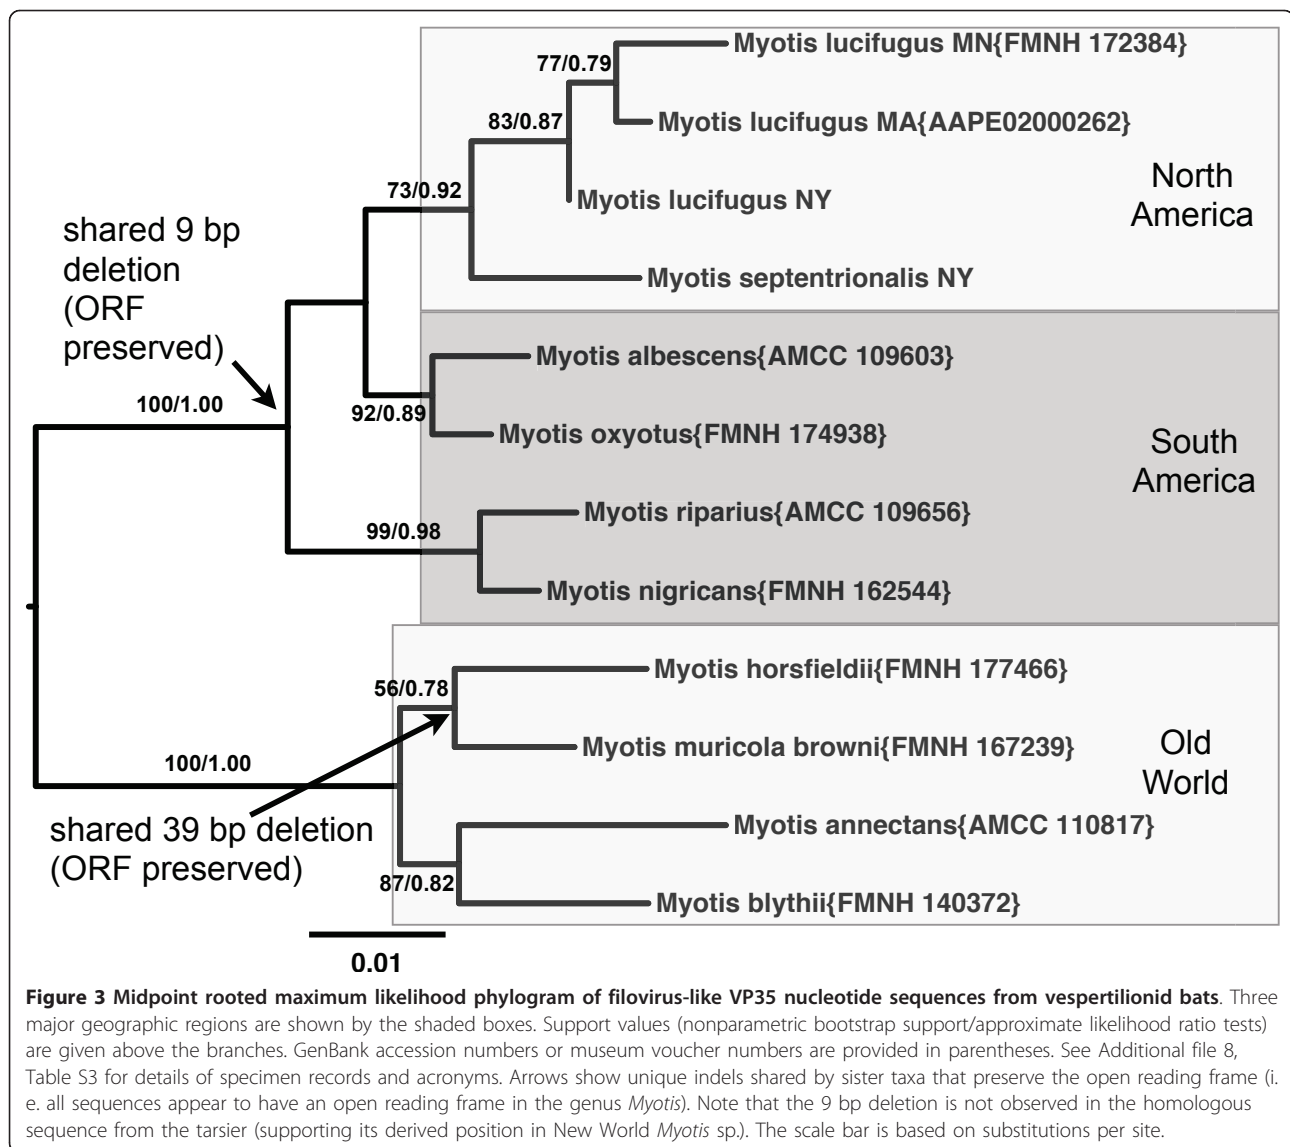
77/0.79
Myotis lucifugus MN{FMNH 172384}
83/0.87
Myotis lucifugus MA{AAPE02000262}
73/0.92
Myotis lucifugus NY
North America
shared 9 bp deletion (ORF preserved)
Myotis septentrionalis NY
Myotis albescens{AMCC 109603}
100/1.00
92/0.89
Myotis oxyotus{FMNH 174938}
South America
99/0.98
Myotis riparius{AMCC 109656}
Myotis nigricans{FMNH 162544}
56/0.78
Myotis horsfieldii{FMNH 177466}
Myotis muricola browni{FMNH 167239}
Old World
100/1.00
shared 39 bp deletion (ORF preserved)
Myotis annectans{AMCC 110817}
87/0.82
Myotis blythii{FMNH 140372}
0.01

**Figure 3 Midpoint rooted maximum likelihood phylogram of filovirus-like VP35 nucleotide sequences from vespertilionid bats**. Three major geographic regions are shown by the shaded boxes. Support values (nonparametric bootstrap support/approximate likelihood ratio tests) are given above the branches. GenBank accession numbers or museum voucher numbers are provided in parentheses. See Additional file 8, Table S3 for details of specimen records and acronyms. Arrows show unique indels shared by sister taxa that preserve the open reading frame (i.e. all sequences appear to have an open reading frame in the genus *Myotis*). Note that the 9 bp deletion is not observed in the homologous sequence from the tarsier (supporting its derived position in New World *Myotis* sp.). The scale bar is based on substitutions per site.